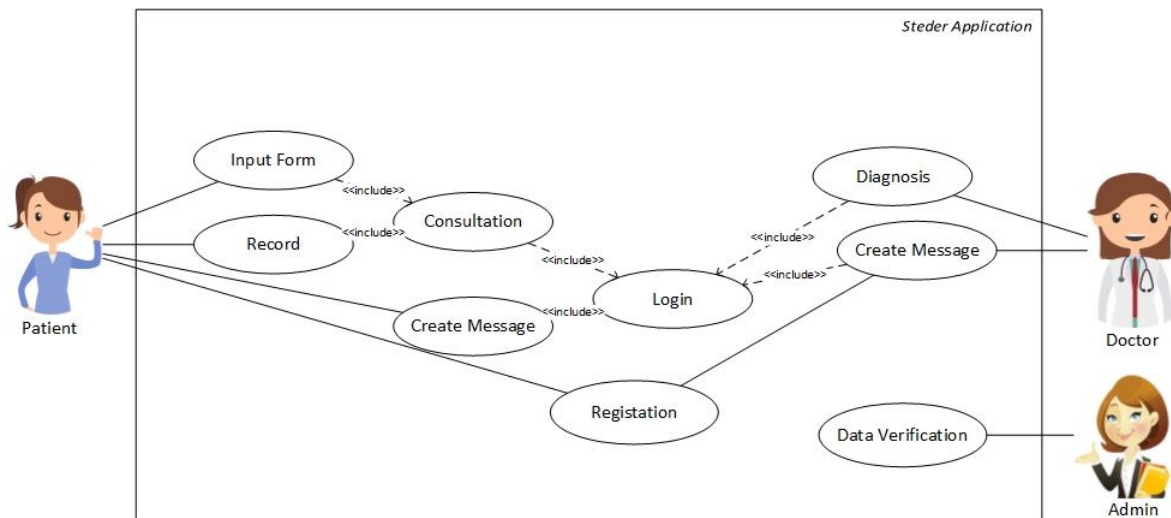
Steder Application

Input Form
<<include>>
Consultation
Record
<<include>>
<<include>>
Diagnosis
<<include>>
Create Message
<<include>>
Login
Create Message
<<include>>
Registation
Data Verification

Patient
Doctor
Admin